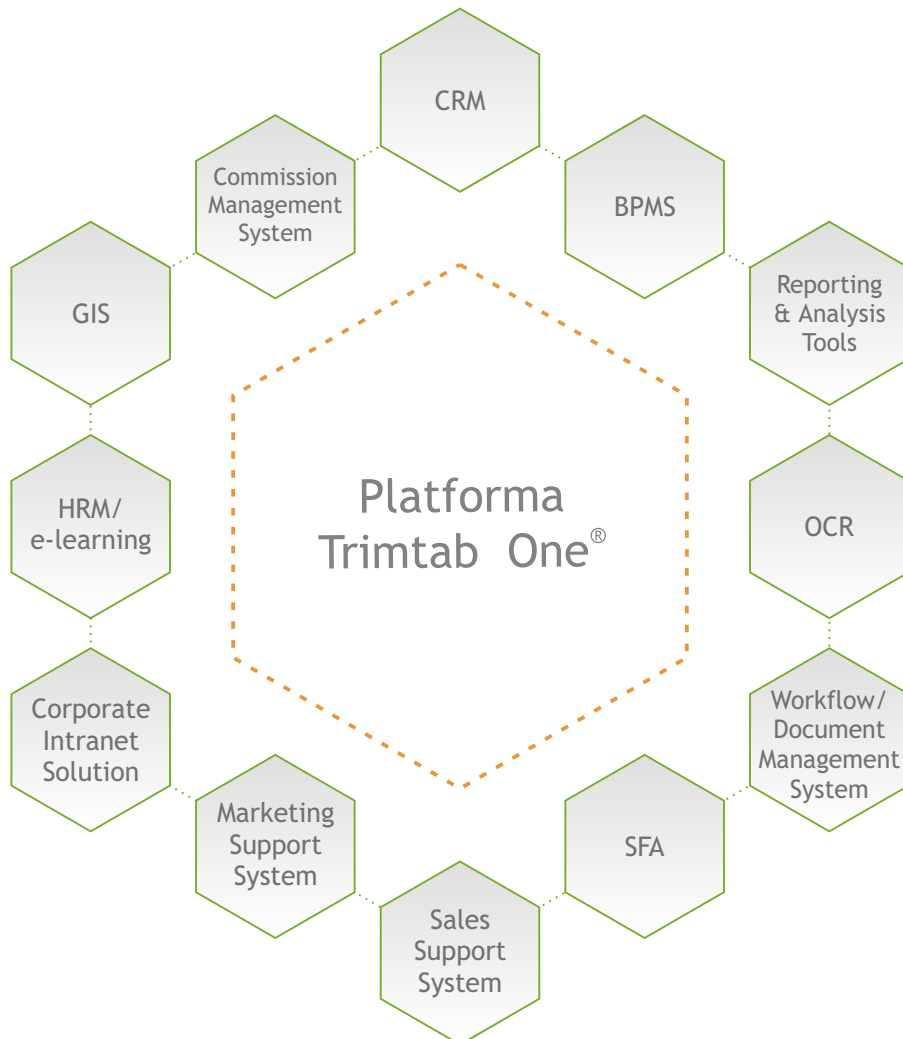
CRM

Commission Management System

BPMS

GIS

Reporting & Analysis Tools

Platforma Trimtab One®

HRM/ e-learning

OCR

Corporate Intranet Solution

Workflow/ Document Management System

Marketing Support System

SFA

Sales Support System